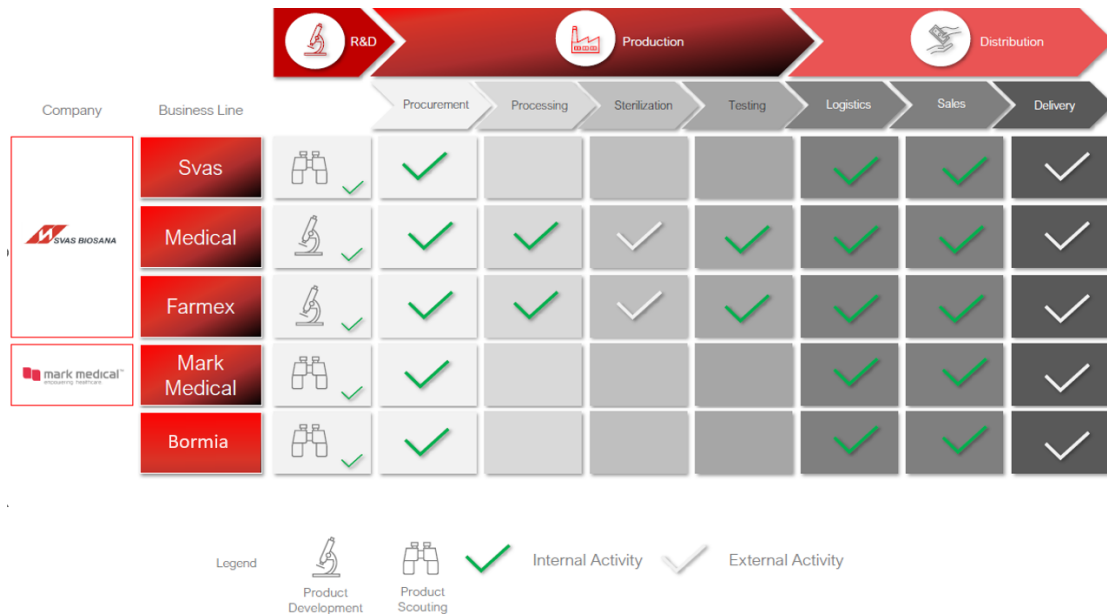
R&D

Production

Distribution

Company

Business Line

Procurement

Processing

Sterilization

Testing

Logistics

Sales

Delivery

SVAS BIOSANA

Svas

Medical

Farmex

mark medical™
empowering healthcare

Mark Medical

Bormia

Legend

Product Development

Product Scouting

Internal Activity

External Activity